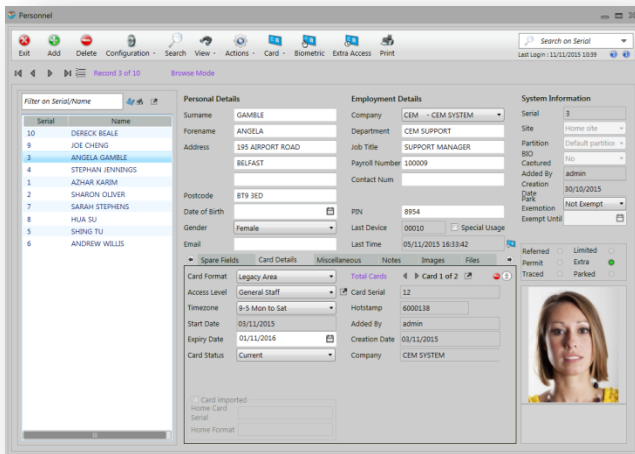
Personnel

Exit Add Delete Configuration Search View Actions Card Biometric Extra Access Print

Search on Serial

Last Login : 11/11/2015 10:39

Record 3 of 10 Browse Mode

Filter on Serial/Name

| Serial | Name |
|---|---|
| 10 | DERECK BEALE |
| 9 | JOE CHENG |
| 3 | ANGELA GAMBLE |
| 4 | STEPHAN JENNINGS |
| 1 | AZHAR KARIM |
| 2 | SHARON OLIVER |
| 7 | SARAH STEPHENS |
| 8 | HUA SU |
| 5 | SHING TU |
| 6 | ANDREW WILLIS |

Personal Details

Surname GAMBLE
Forename ANGELA
Address 195 AIRPORT ROAD
BELFAST
Postcode BT9 3ED
Date of Birth
Gender Female
Email

Employment Details

Company CEM - CEM SYSTEM
Department CEM SUPPORT
Job Title SUPPORT MANAGER
Payroll Number 100009
Contact Num

PIN 8954
Last Device 00010 Special Usage
Last Time 05/11/2015 16:33:42

System Information

Serial 3
Site Home site
Partition Default partition
BIO Captured No
Added By admin
Creation Date 30/10/2015
Park Exemption Not Exempt
Exempt Until

Referred Limited
Permit Extra
Traced Parked

Spare Fields Card Details Miscellaneous Notes Images Files

Card Format Legacy Area
Access Level General Staff
Timezone 9-5 Mon to Sat
Start Date 03/11/2015
Expiry Date 01/11/2016
Card Status Current

Total Cards Card 1 of 2
Card Serial 12
Hotstamp 6000138
Added By admin
Creation Date 03/11/2015
Company CEM SYSTEM

Card Imported
Home Card Serial
Home Format